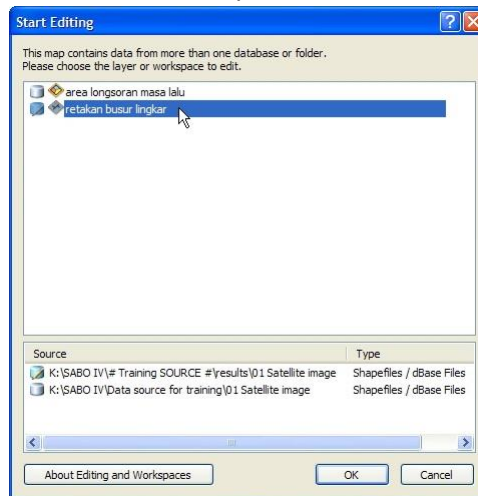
Start Editing

This map contains data from more than one database or folder.
Please choose the layer or workspace to edit.

area longsoran masa lalu
retakan busur lingkar

| Source | Type |
|---|---|
| K:\SABO IV\# Training SOURCE #\results\01 Satellite image | Shapefiles / dBase Files |
| K:\SABO IV\Data source for training\01 Satellite image | Shapefiles / dBase Files |

About Editing and Workspaces

OK

Cancel